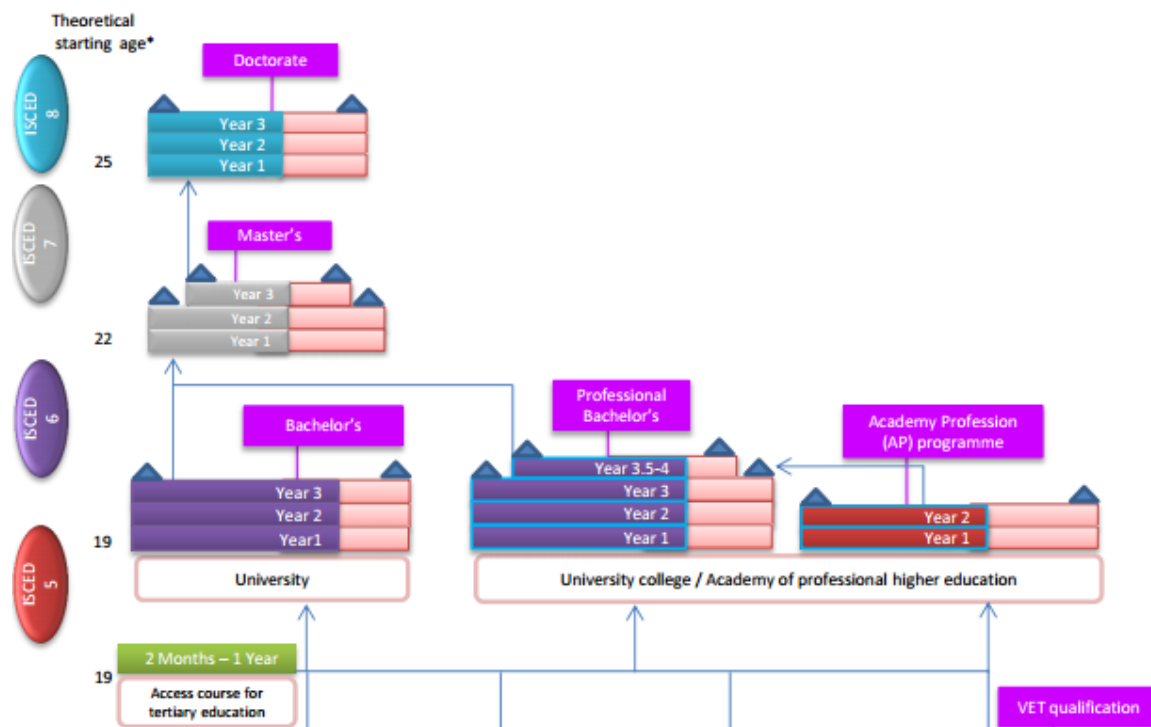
Theoretical starting age*

ISCED 8

Doctorate

Year 3
Year 2
Year 1

25

ISCED 7

Master's

Year 3
Year 2
Year 1

22

ISCED 6

Bachelor's

Year 3
Year 2
Year1

Professional Bachelor's

Year 3.5-4
Year 3
Year 2
Year 1

Academy Profession (AP) programme

Year 2
Year 1

ISCED 5

19

University

University college / Academy of professional higher education

2 Months – 1 Year

19

Access course for tertiary education

VET qualification